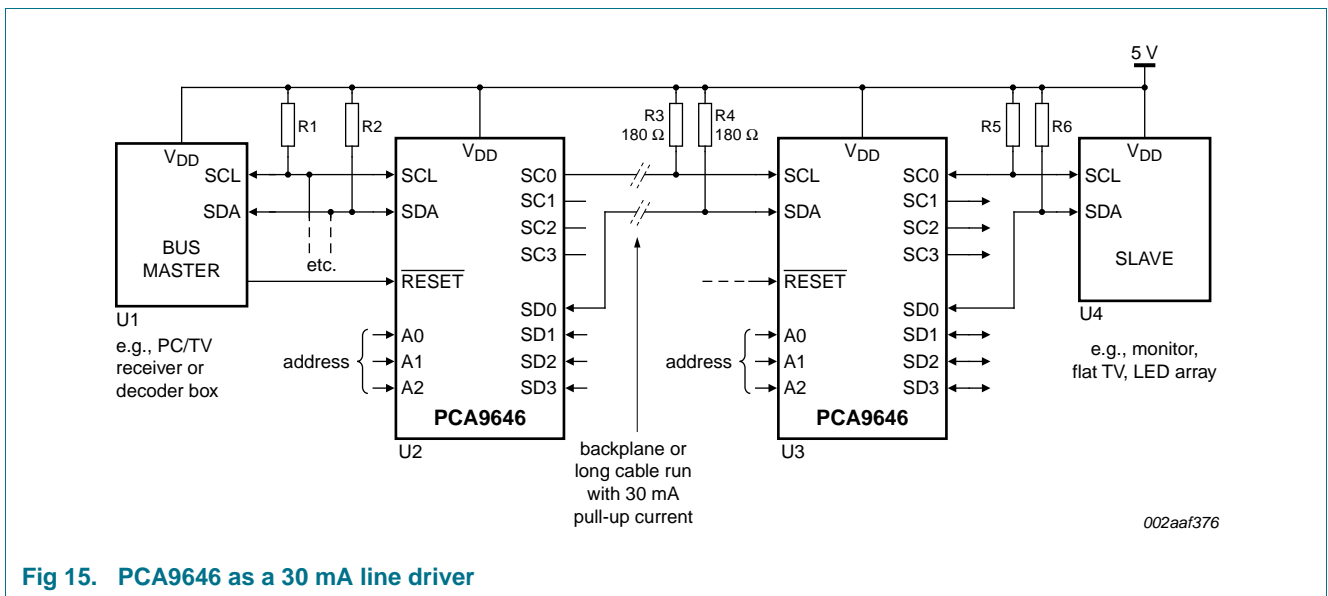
5 V

R1 R2

R3 180 Ω R4 180 Ω

R5 R6

$V_{DD}$
SCL
SDA
BUS MASTER
U1
e.g., PC/TV receiver or decoder box

etc.

$V_{DD}$
SCL
SDA
$\overline{RESET}$
A0
A1
A2
address
SC0
SC1
SC2
SC3
SD0
SD1
SD2
SD3
PCA9646
U2

backplane or long cable run with 30 mA pull-up current

$V_{DD}$
SCL
SDA
$\overline{RESET}$
A0
A1
A2
address
SC0
SC1
SC2
SC3
SD0
SD1
SD2
SD3
PCA9646
U3

$V_{DD}$
SCL
SDA
SLAVE
U4
e.g., monitor, flat TV, LED array

002aaf376

Fig 15. PCA9646 as a 30 mA line driver